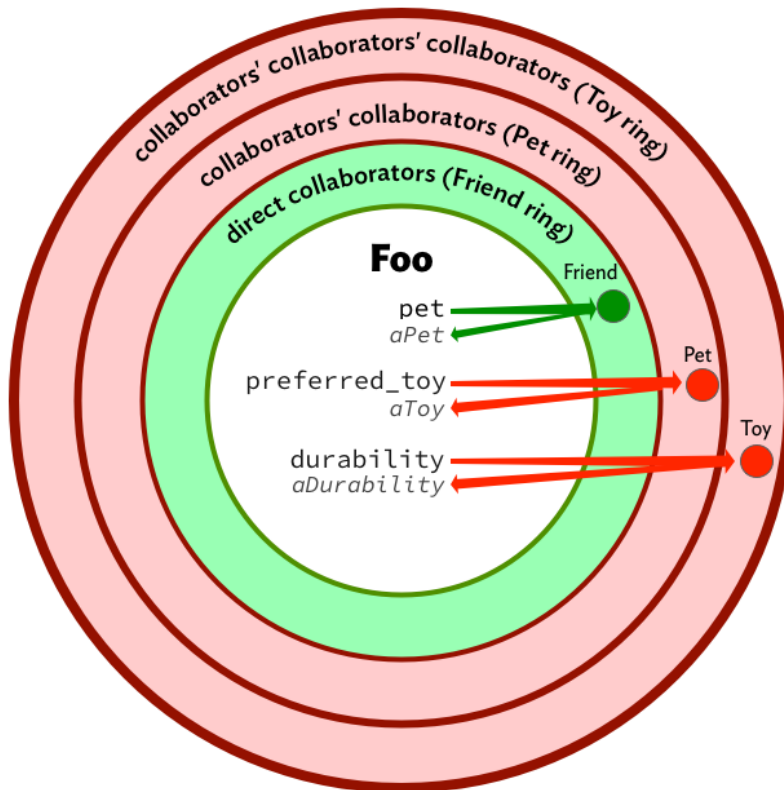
collaborators' collaborators' collaborators (Toy ring)

collaborators' collaborators (Pet ring)

direct collaborators (Friend ring)

Foo

Friend

pet

aPet

Pet

preferred_toy

aToy

Toy

durability

aDurability